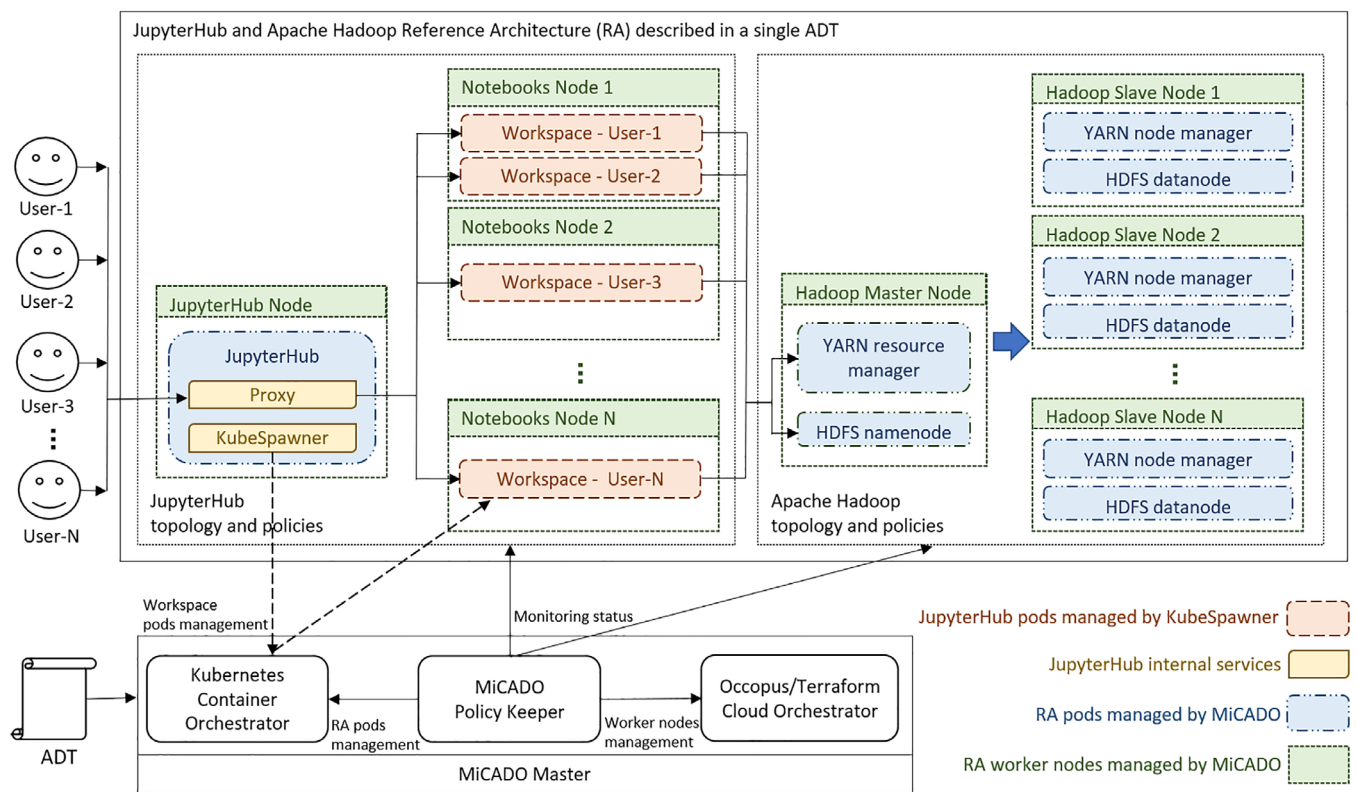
JupyterHub and Apache Hadoop Reference Architecture (RA) described in a single ADT

User-1
User-2
User-3
⋮
User-N

JupyterHub Node
JupyterHub
Proxy
KubeSpawner

JupyterHub topology and policies

Notebooks Node 1
Workspace - User-1
Workspace - User-2

Notebooks Node 2
Workspace - User-3

⋮

Notebooks Node N
Workspace - User-N

Hadoop Master Node
YARN resource manager
HDFS namenode

Apache Hadoop topology and policies

Hadoop Slave Node 1
YARN node manager
HDFS datanode

Hadoop Slave Node 2
YARN node manager
HDFS datanode

⋮

Hadoop Slave Node N
YARN node manager
HDFS datanode

Workspace pods management

Monitoring status

ADT

Kubernetes Container Orchestrator

RA pods management

MiCADO Policy Keeper

Worker nodes management

Occopus/Terraform Cloud Orchestrator

MiCADO Master

JupyterHub pods managed by KubeSpawner
JupyterHub internal services
RA pods managed by MiCADO
RA worker nodes managed by MiCADO